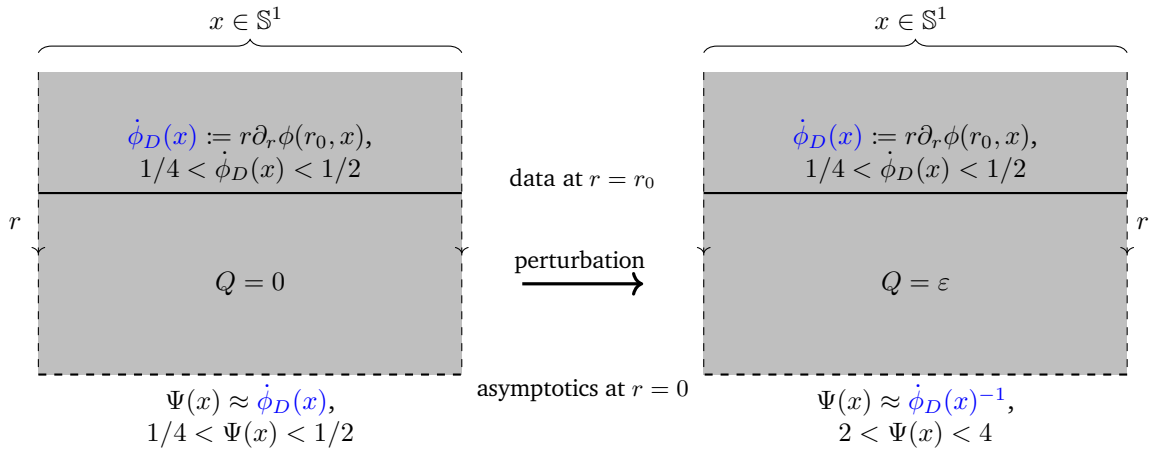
$x \in \mathbb{S}^1$

$\dot{\phi}_D(x) \coloneqq r\partial_r \phi(r_0, x)$,
$1/4 < \dot{\phi}_D(x) < 1/2$

$r$

$Q = 0$

$\Psi(x) \approx \dot{\phi}_D(x)$,
$1/4 < \Psi(x) < 1/2$

data at $r = r_0$

perturbation

asymptotics at $r = 0$

$x \in \mathbb{S}^1$

$\dot{\phi}_D(x) \coloneqq r\partial_r \phi(r_0, x)$,
$1/4 < \dot{\phi}_D(x) < 1/2$

$r$

$Q = \varepsilon$

$\Psi(x) \approx \dot{\phi}_D(x)^{-1}$,
$2 < \Psi(x) < 4$